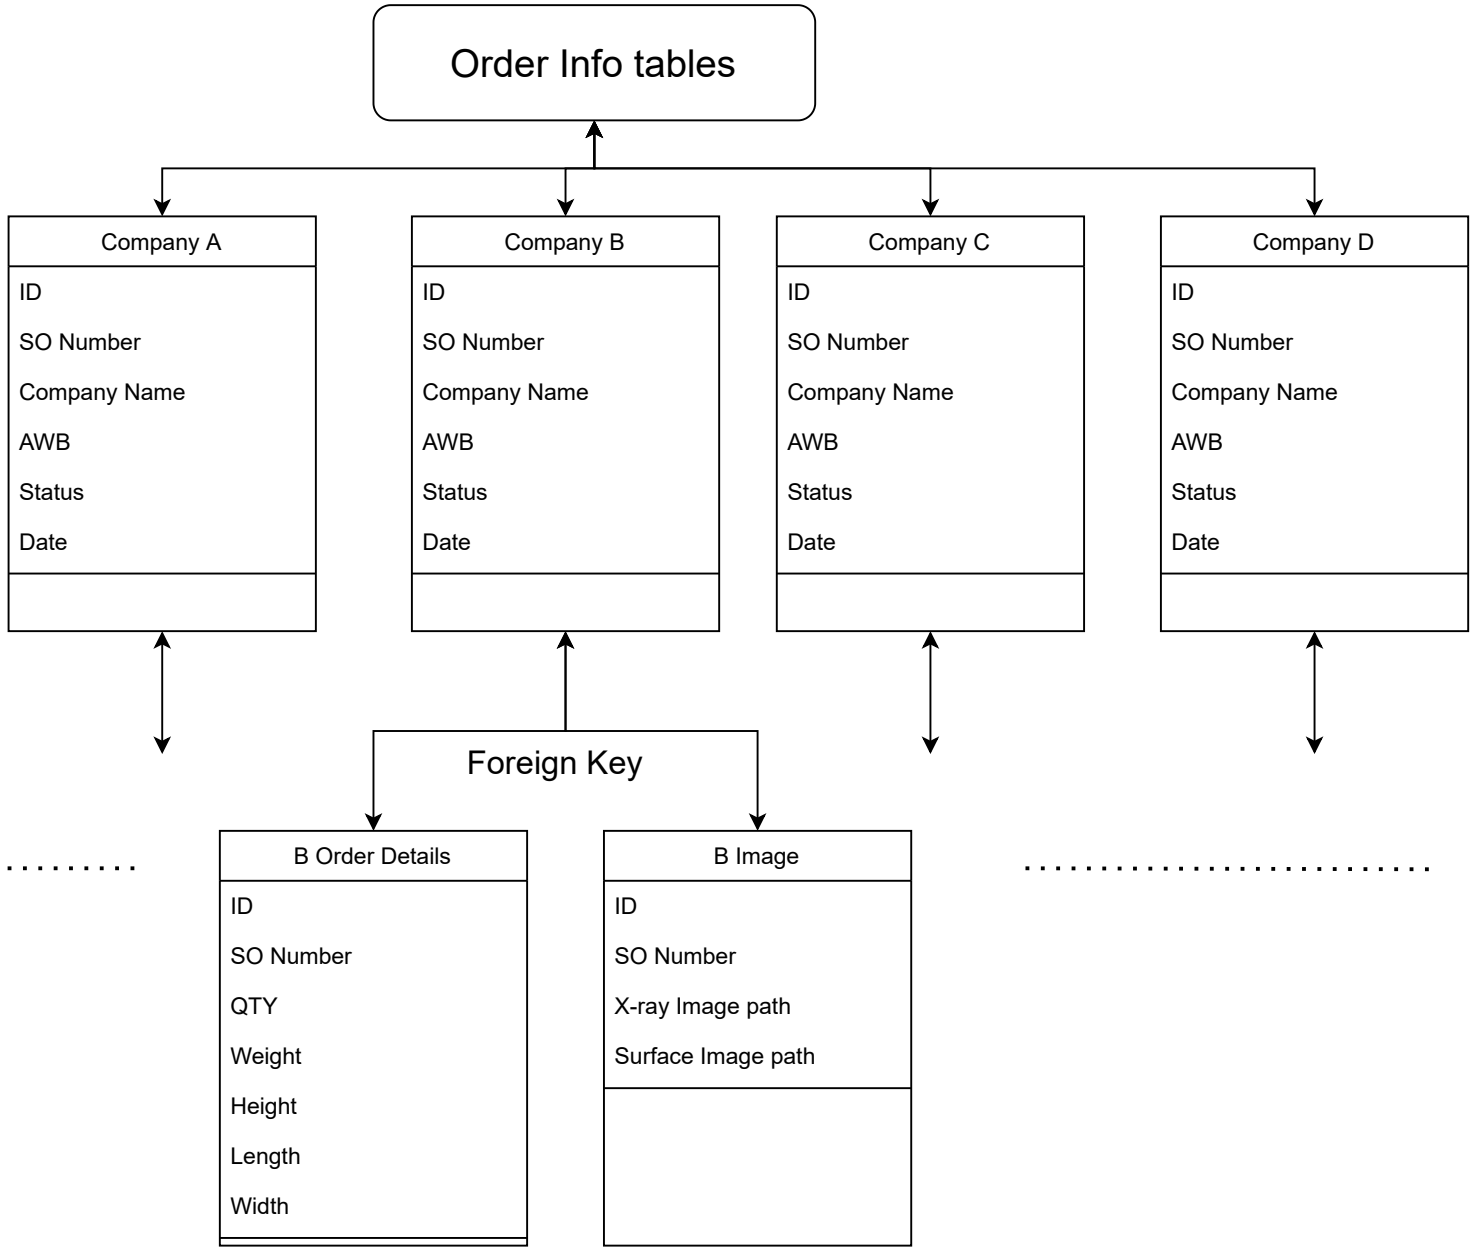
Order Info tables

Company A
ID
SO Number
Company Name
AWB
Status
Date

Company B
ID
SO Number
Company Name
AWB
Status
Date

Company C
ID
SO Number
Company Name
AWB
Status
Date

Company D
ID
SO Number
Company Name
AWB
Status
Date

Foreign Key

.........

B Order Details
ID
SO Number
QTY
Weight
Height
Length
Width

B Image
ID
SO Number
X-ray Image path
Surface Image path

.........................